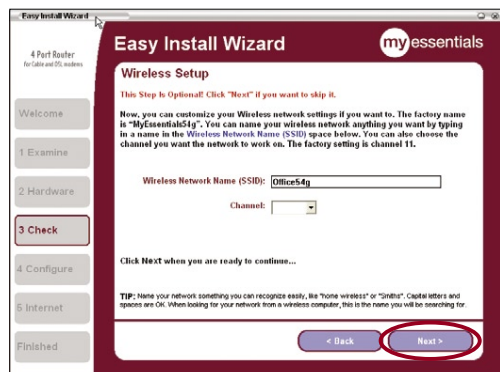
Easy Install Wizard

4 Port Router
For Cable and DSL modems

Easy Install Wizard

myessentials

Welcome

1 Examine

2 Hardware

3 Check

4 Configure

5 Internet

Finished

Wireless Setup

This Step Is Optional! Click "Next" if you want to skip it.

Now, you can customize your Wireless network settings if you want to. The factory name is "MyEssentials54g". You can name your wireless network anything you want by typing in a name in the Wireless Network Name (SSID) space below. You can also choose the channel you want the network to work on. The factory setting is channel 11.

Wireless Network Name (SSID): Office54g

Channel:

Click Next when you are ready to continue...

TIP: Name your network something you can recognize easily, like "home wireless" or "Smiths". Capital letters and spaces are OK. When looking for your network from a wireless computer, this is the name you will be searching for.

< Back

Next >